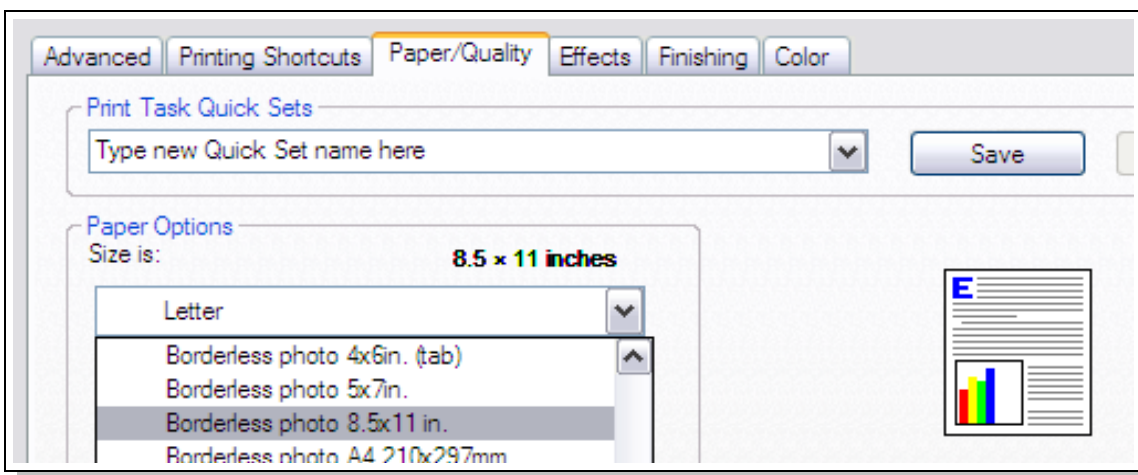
Advanced | Printing Shortcuts | Paper/Quality | Effects | Finishing | Color

Print Task Quick Sets
Type new Quick Set name here
Save

Paper Options
Size is: 8.5 × 11 inches
Letter
Borderless photo 4x6in. (tab)
Borderless photo 5x7in.
Borderless photo 8.5x11 in.
Borderless photo A4 210x297mm

E